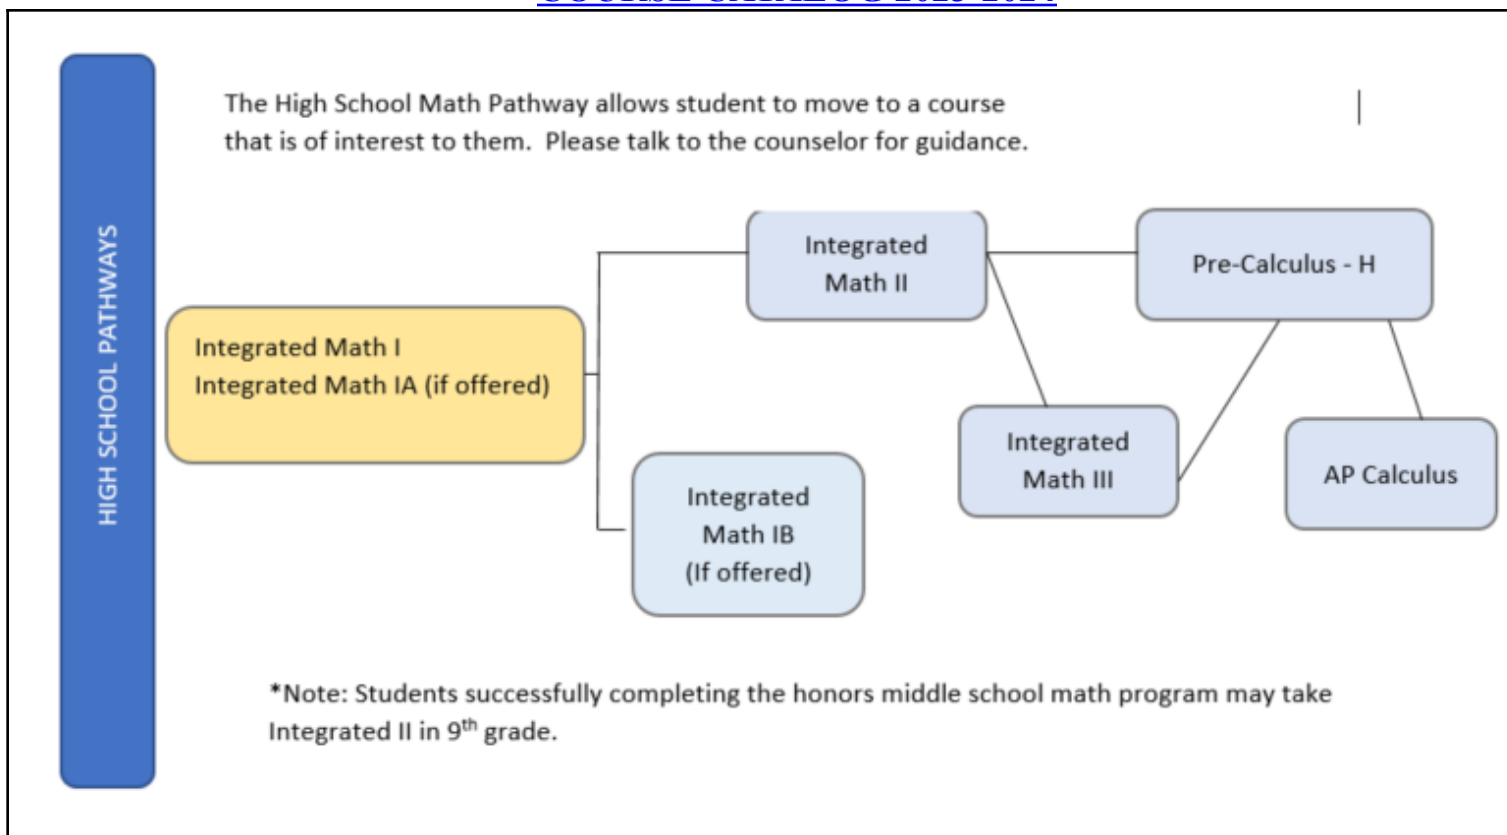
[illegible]

HIGH SCHOOL PATHWAYS

The High School Math Pathway allows student to move to a course that is of interest to them. Please talk to the counselor for guidance.

Integrated Math I
Integrated Math IA (if offered)

Integrated Math II

Pre-Calculus - H

Integrated Math III

AP Calculus

Integrated Math IB (If offered)

*Note: Students successfully completing the honors middle school math program may take Integrated II in 9$^{th}$ grade.